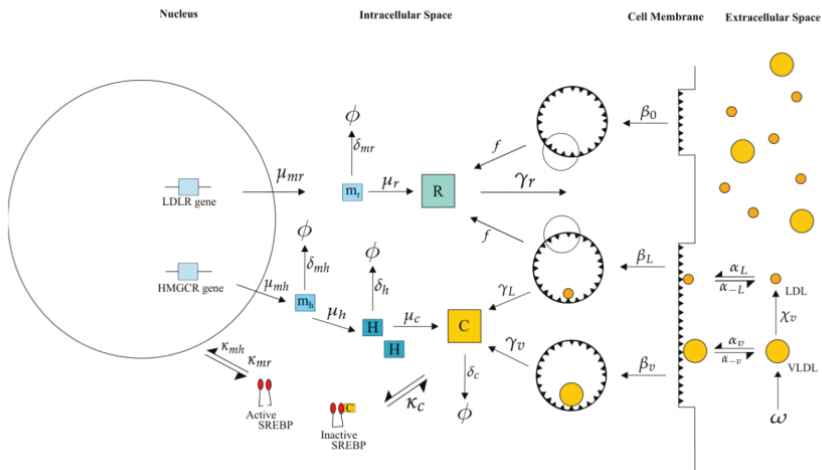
Nucleus

Intracellular Space

Cell Membrane

Extracellular Space

LDLR gene

HMGCR gene

$\mu_{mr}$

$\mu_{mh}$

$\phi$

$\delta_{mr}$

$m_r$

$\mu_r$

R

$\gamma_r$

$f$

$f$

$\beta_0$

$\phi$

$\delta_{mh}$

$m_h$

$\mu_h$

$\phi$

$\delta_h$

H

H

$\mu_c$

C

$\gamma_L$

$\gamma_v$

$\beta_L$

$\beta_v$

$\alpha_L$

$\alpha_{-L}$

LDL

$\chi_v$

$\alpha_v$

$\alpha_{-v}$

VLDL

$\omega$

$\delta_c$

$\phi$

$\kappa_{mh}$

$\kappa_{mr}$

Active SREBP

C

Inactive SREBP

$\kappa_C$